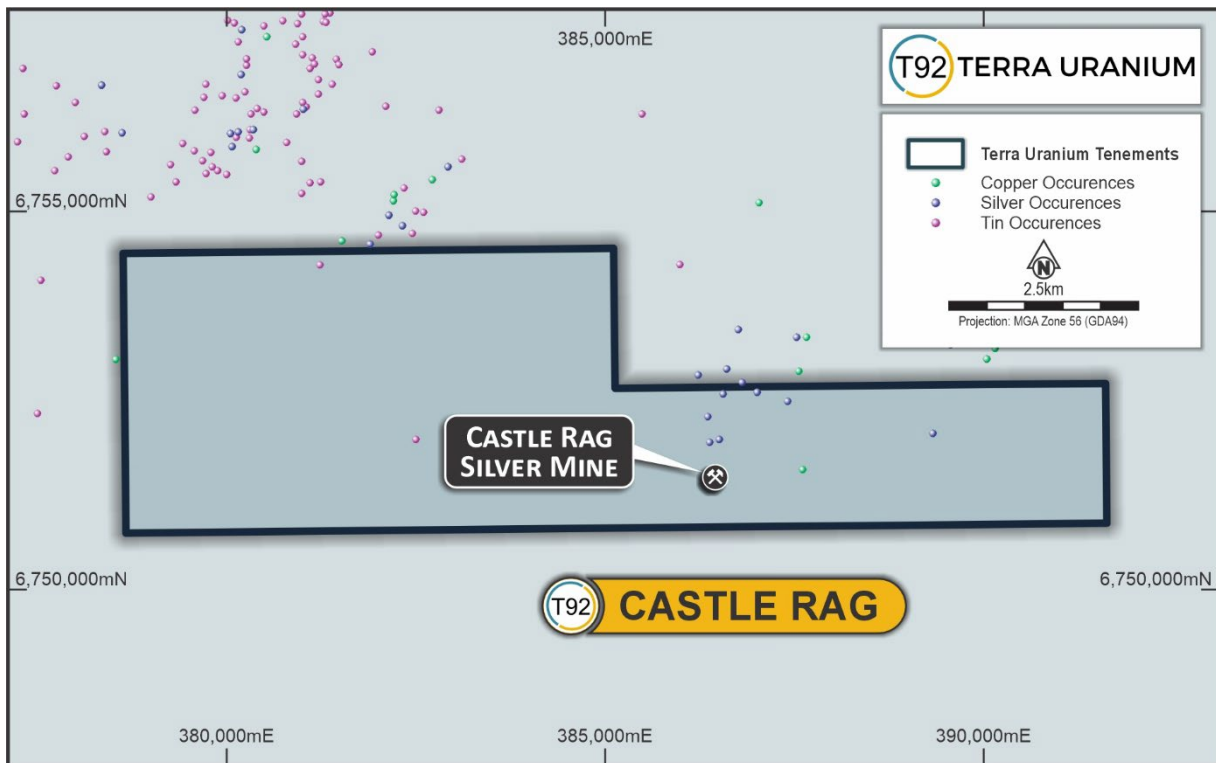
385,000mE

T92 TERRA URANIUM

Terra Uranium Tenements
Copper Occurences
Silver Occurences
Tin Occurences

N
2.5km
Projection: MGA Zone 56 (GDA94)

6,755,000mN

CASTLE RAG
SILVER MINE

6,750,000mN

T92 CASTLE RAG

6,750,000mN

380,000mE
385,000mE
390,000mE